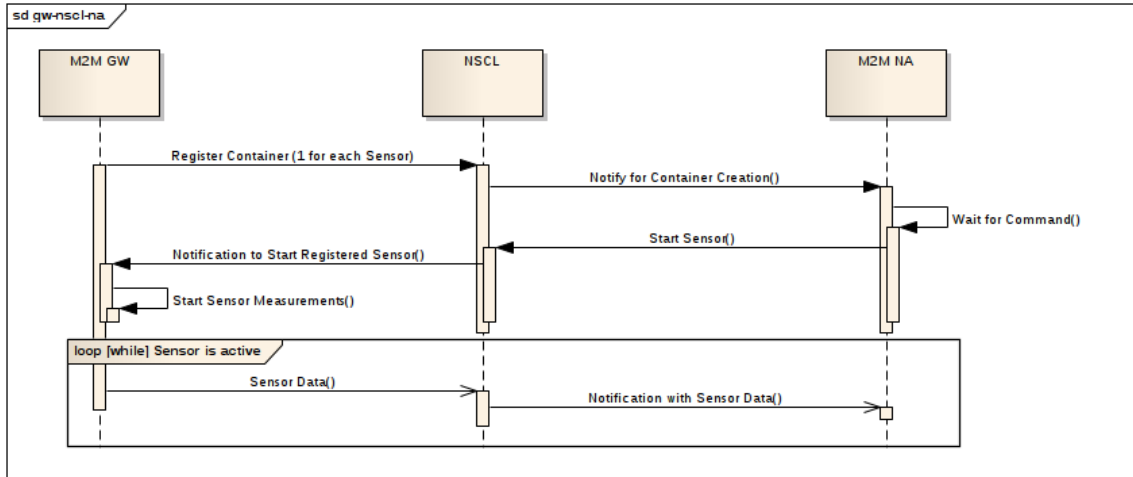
sd gw-nscl-na

M2M GW

NSCL

M2M NA

Register Container (1 for each Sensor)

Notify for Container Creation()

Wait for Command()

Start Sensor()

Notification to Start Registered Sensor()

Start Sensor Measurements()

loop [while] Sensor is active

Sensor Data()

Notification with Sensor Data()